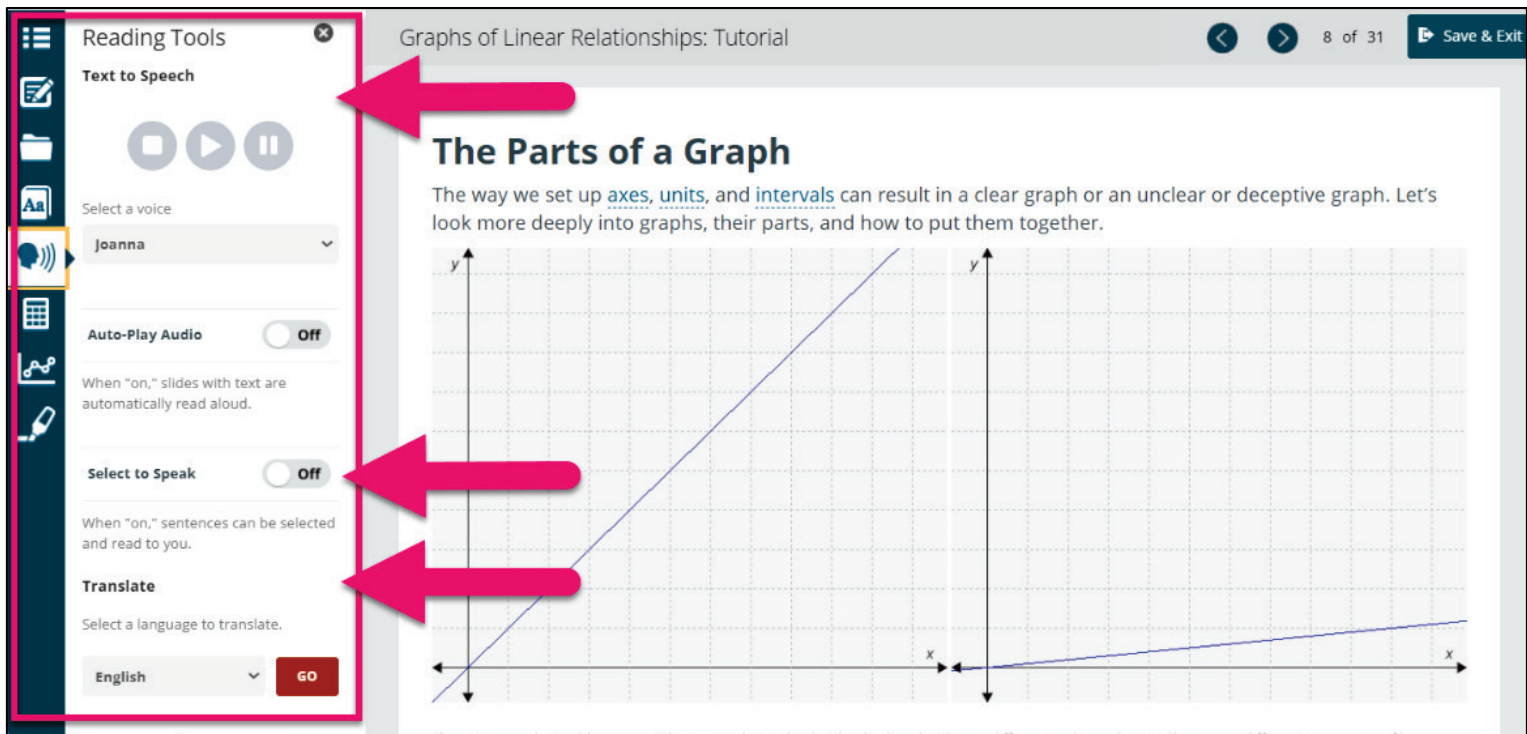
Reading Tools

Text to Speech

Select a voice

Joanna

Auto-Play Audio Off

When "on," slides with text are automatically read aloud.

Select to Speak Off

When "on," sentences can be selected and read to you.

Translate

Select a language to translate.

English GO

Graphs of Linear Relationships: Tutorial

8 of 31

Save & Exit

The Parts of a Graph

The way we set up axes, units, and intervals can result in a clear graph or an unclear or deceptive graph. Let's look more deeply into graphs, their parts, and how to put them together.

y

x

y

x

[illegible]